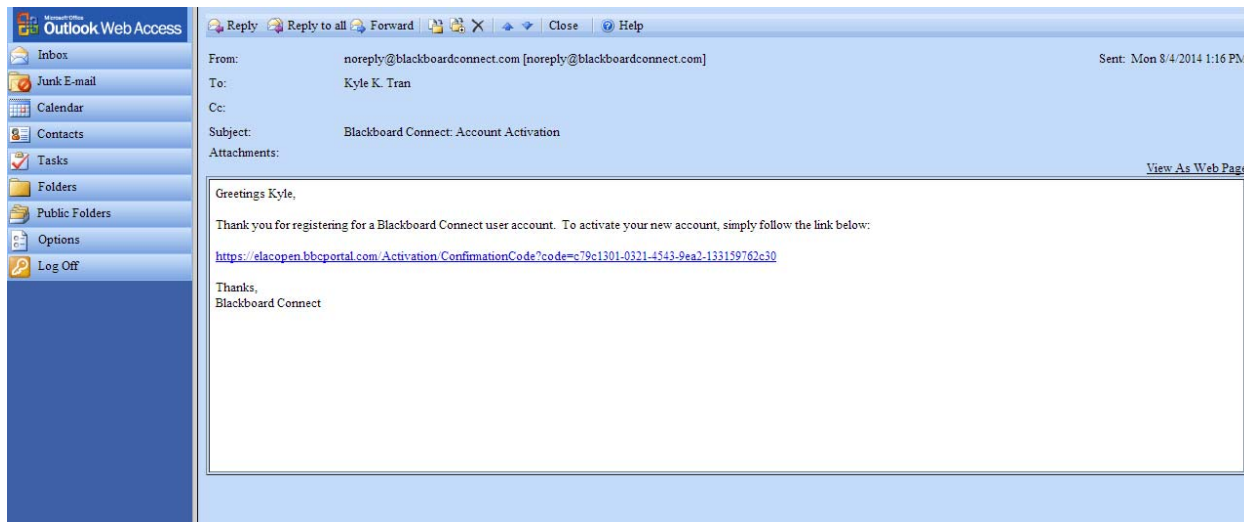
Microsoft Office Outlook Web Access

Inbox
Junk E-mail
Calendar
Contacts
Tasks
Folders
Public Folders
Options
Log Off

Reply Reply to all Forward Close Help

From: noreply@blackboardconnect.com [noreply@blackboardconnect.com]
Sent: Mon 8/4/2014 1:16 PM
To: Kyle K. Tran
Cc:
Subject: Blackboard Connect: Account Activation
Attachments:

View As Web Page

Greetings Kyle,

Thank you for registering for a Blackboard Connect user account. To activate your new account, simply follow the link below:

https://elacopen.bbcportal.com/Activation/ConfirmationCode?code=c79c1301-0321-4543-9ea2-133159762c30

Thanks,
Blackboard Connect